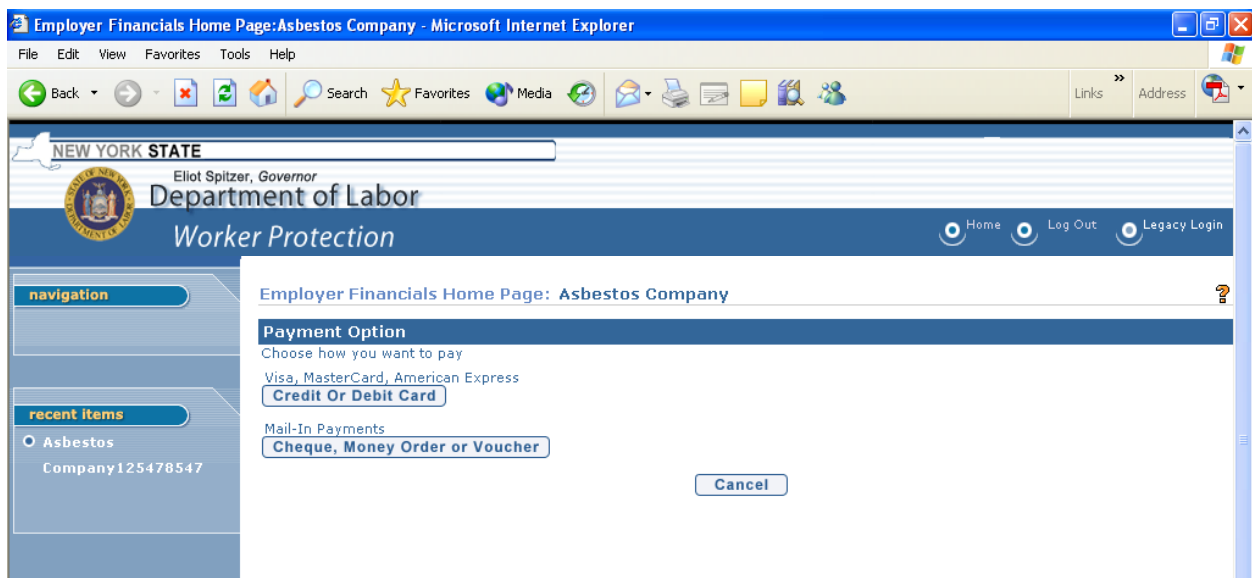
Employer Financials Home Page:Asbestos Company - Microsoft Internet Explorer

File Edit View Favorites Tools Help

Back Search Favorites Media Links Address

NEW YORK STATE
Eliot Spitzer, Governor
Department of Labor
Worker Protection

Home Log Out Legacy Login

navigation

recent items
Asbestos Company125478547

Employer Financials Home Page: Asbestos Company

Payment Option
Choose how you want to pay

Visa, MasterCard, American Express
Credit Or Debit Card

Mail-In Payments
Cheque, Money Order or Voucher

Cancel